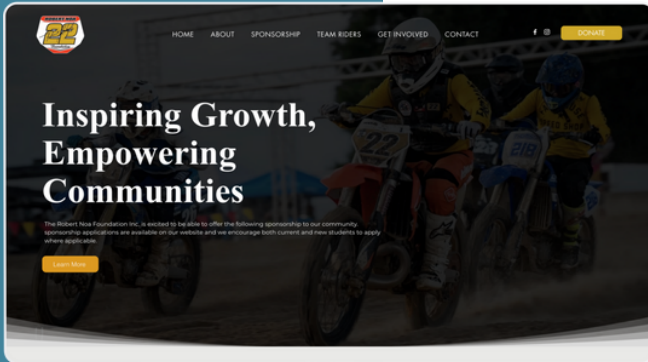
ROBERT NOA
22

HOME ABOUT SPONSORSHIP TEAM RIDERS GET INVOLVED CONTACT

DONATE

Inspiring Growth, Empowering Communities

The Robert Noa Foundation Inc. is excited to be able to offer the following sponsorship to our community. sponsorship applications are available on our website and we encourage both current and new students to apply where applicable.

Learn More

22

218